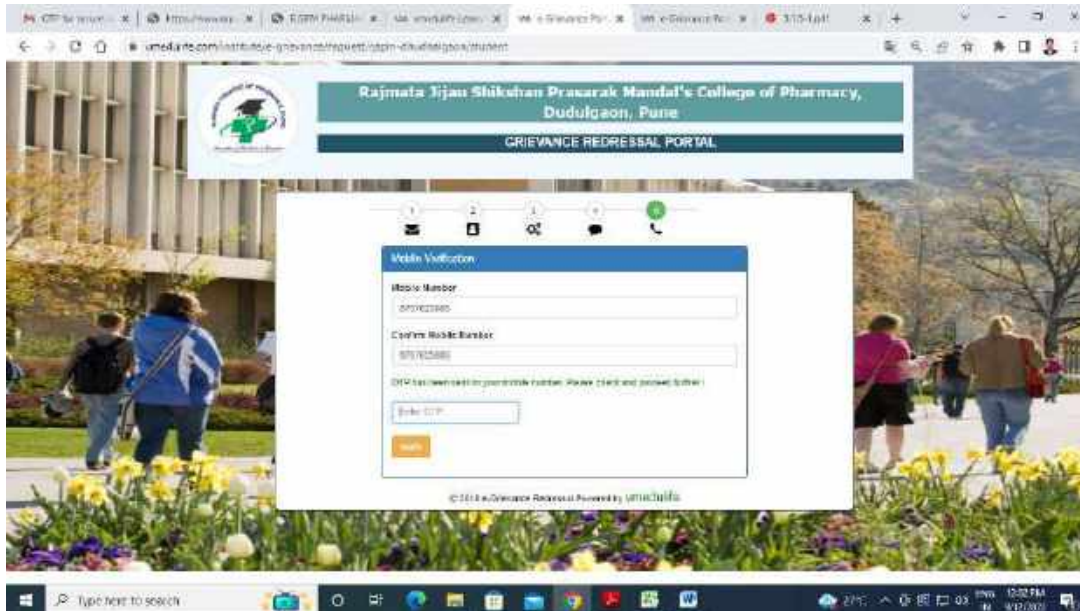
Rajmata Jijau Shikshan Prasarak Mandal's College of Pharmacy, Dudulgaon, Pune

GRIEVANCE REDRESSAL PORTAL

1 2 3 4 5

Mobile Verification

Mobile Number

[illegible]

Confirm Mobile Number

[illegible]

OTP has been sent to your mobile number. Please check and proceed further!

Enter OTP

Verify

© 2018 e-Grievance Redressal Powered by umeclaife

Type here to search

27°C

12:02 PM
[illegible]